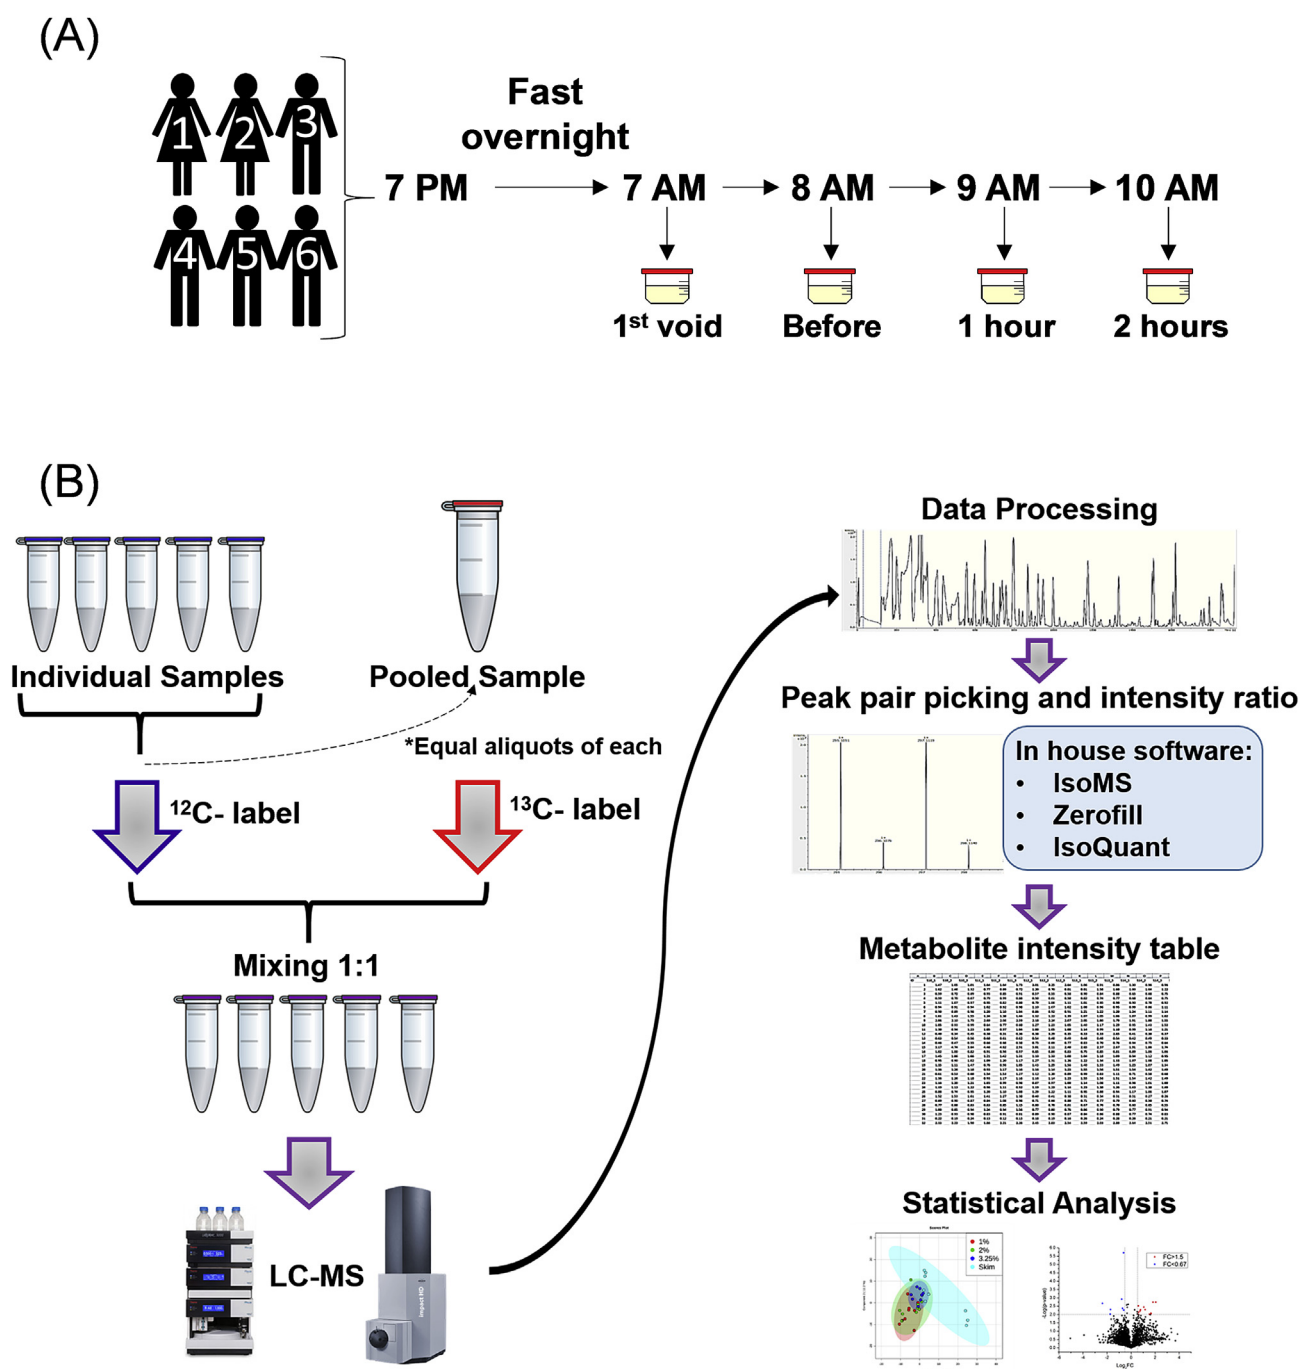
(A)

1 2 3
4 5 6

Fast overnight

7 PM → 7 AM → 8 AM → 9 AM → 10 AM

1$^{st}$ void
Before
1 hour
2 hours

(B)

Individual Samples

Pooled Sample

*Equal aliquots of each

$^{12}$C- label

$^{13}$C- label

Mixing 1:1

LC-MS

Data Processing

Peak pair picking and intensity ratio

In house software:
• IsoMS
• Zerofill
• IsoQuant

Metabolite intensity table

Statistical Analysis

1%
2%
3.25%
Skim

FC>1.5
FC<0.67